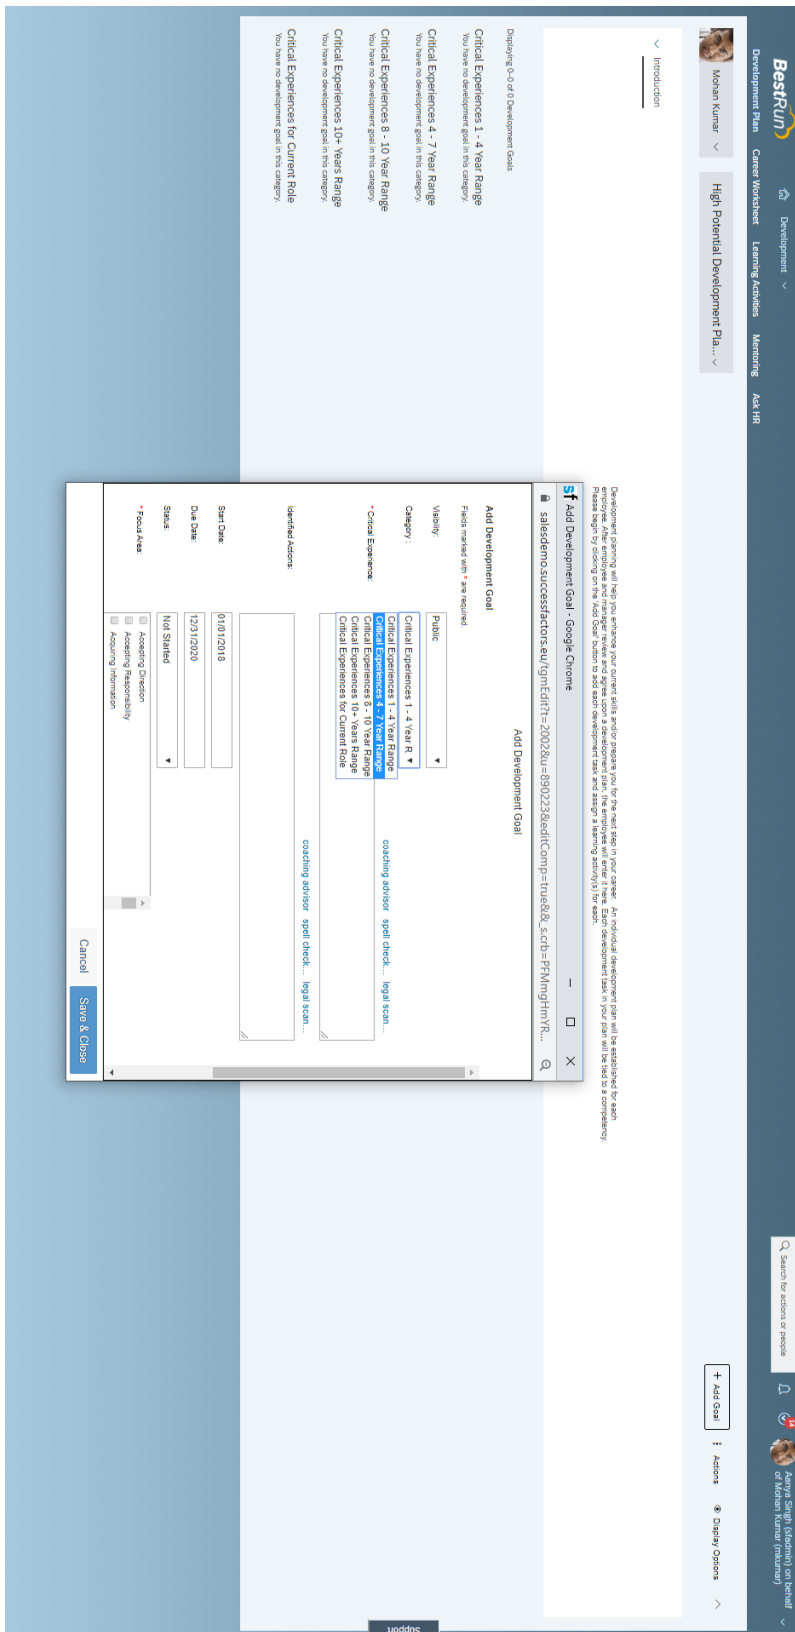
BestRun

Development

Search for actions or people

Aanya Singh (sfadmin) on behalf of Mohan Kumar (mkumar)

Development Plan Career Worksheet Learning Activities Mentoring Ask HR

Mohan Kumar

High Potential Development Pla...

+ Add Goal

Actions

Display Options

Introduction

Development planning will help you enhance your current skills and/or prepare you for the next step in your career. An individual development plan will be established for each employee. After employee and manager review and agree upon a development plan, the employee will enter it here. Each development task in your plan will be tied to a competency. Please begin by clicking on the 'Add Goal' button to add each development task and assign a learning activity(s) for each.

Displaying 0-0 of 0 Development Goals

Critical Experiences 1 - 4 Year Range
You have no development goal in this category.

Critical Experiences 4 - 7 Year Range
You have no development goal in this category.

Critical Experiences 8 - 10 Year Range
You have no development goal in this category.

Critical Experiences 10+ Years Range
You have no development goal in this category.

Critical Experiences for Current Role
You have no development goal in this category.

Add Development Goal - Google Chrome

salesdemo.successfactors.eu/fgmEdit?t=2002&u=890223&editComp=true&&_s.crb=PFMmgHmYR...

Add Development Goal

Add Development Goal

Fields marked with * are required.

Visibility: Public

Category: Critical Experiences 1 - 4 Year R

* Critical Experience:
Critical Experiences 1 - 4 Year Range
Critical Experiences 4 - 7 Year Range
Critical Experiences 8 - 10 Year Range
Critical Experiences 10+ Years Range
Critical Experiences for Current Role

coaching advisor spell check... legal scan...

Identified Actions:

coaching advisor spell check... legal scan...

Start Date: 01/01/2018

Due Date: 12/31/2020

Status: Not Started

* Focus Area:
Accepting Direction
Accepting Responsibility
Acquiring Information

Cancel

Save & Close

Support